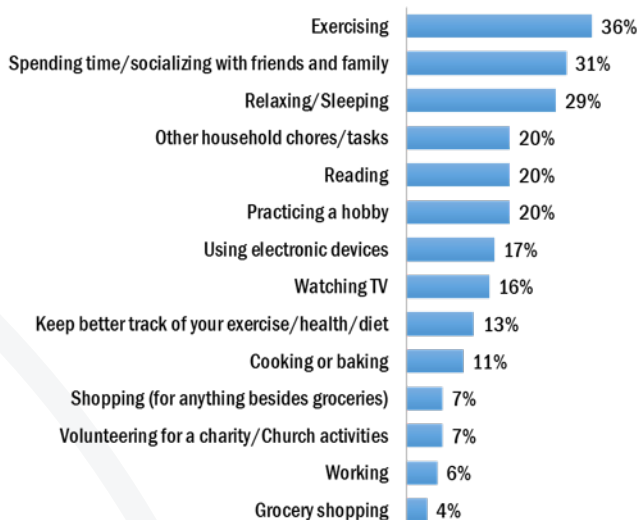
| | |
|---|---|
| Exercising | 36% |
| Spending time/socializing with friends and family | 31% |
| Relaxing/Sleeping | 29% |
| Other household chores/tasks | 20% |
| Reading | 20% |
| Practicing a hobby | 20% |
| Using electronic devices | 17% |
| Watching TV | 16% |
| Keep better track of your exercise/health/diet | 13% |
| Cooking or baking | 11% |
| Shopping (for anything besides groceries) | 7% |
| Volunteering for a charity/Church activities | 7% |
| Working | 6% |
| Grocery shopping | 4% |